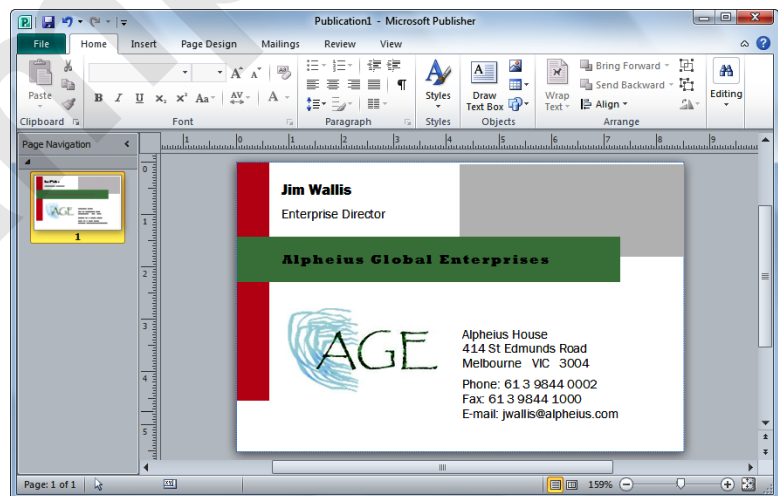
Publication1 - Microsoft Publisher

File Home Insert Page Design Mailings Review View

Paste
Clipboard
Font
Paragraph
Styles
Styles
Draw Text Box
Objects
Wrap Text
Bring Forward
Send Backward
Align
Arrange
Editing

Page Navigation

1

Jim Wallis
Enterprise Director

Alpheius Global Enterprises

AGE

Alpheius House
414 St Edmunds Road
Melbourne VIC 3004

Phone: 61 3 9844 0002
Fax: 61 3 9844 1000
E-mail: jwallis@alpheius.com

Page: 1 of 1

159%